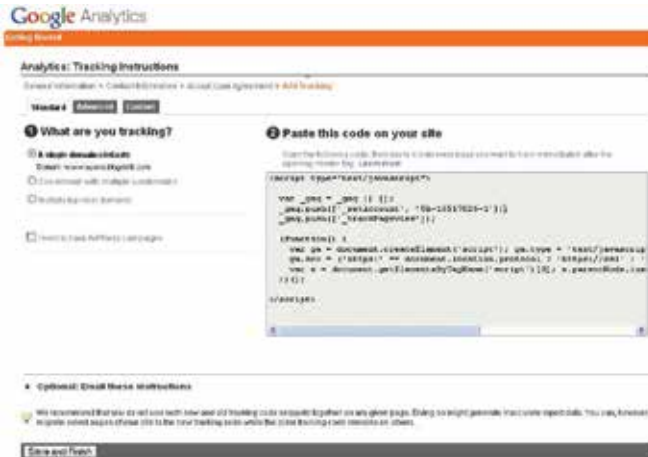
Google Analytics
Getting Started

Analytics: Tracking Instructions

General Information > Contact Information > Accept User Agreement > Add Tracking

Standard Advanced Custom

❶ What are you tracking?

A single domain (default)
Domain: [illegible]
One domain with multiple subdomains
Multiple top-level domains

I want to track AdWords campaigns

❷ Paste this code on your site

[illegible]

<script type="text/javascript">

var _gaq = _gaq || [];
_gaq.push(['_setAccount', 'UA-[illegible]']);
_gaq.push(['_trackPageview']);

(function() {
var ga = document.createElement('script'); ga.type = 'text/javascrip
ga.src = ('https:' == document.location.protocol ? 'https://ssl' : '
var s = document.getElementsByTagName('script')[0]; s.parentNode.ins
})();

</script>

Optional: Email these instructions

We recommend that you do not use both new and old tracking code snippets together on any given page. Doing so might generate inaccurate report data. You can, however, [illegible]

Save and Finish